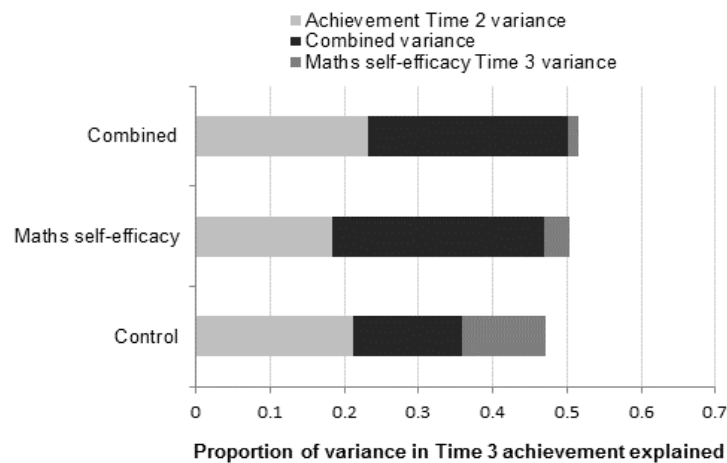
Achievement Time 2 variance
Combined variance
Maths self-efficacy Time 3 variance

Combined

Maths self-efficacy

Control

0
0.1
0.2
0.3
0.4
0.5
0.6
0.7

Proportion of variance in Time 3 achievement explained